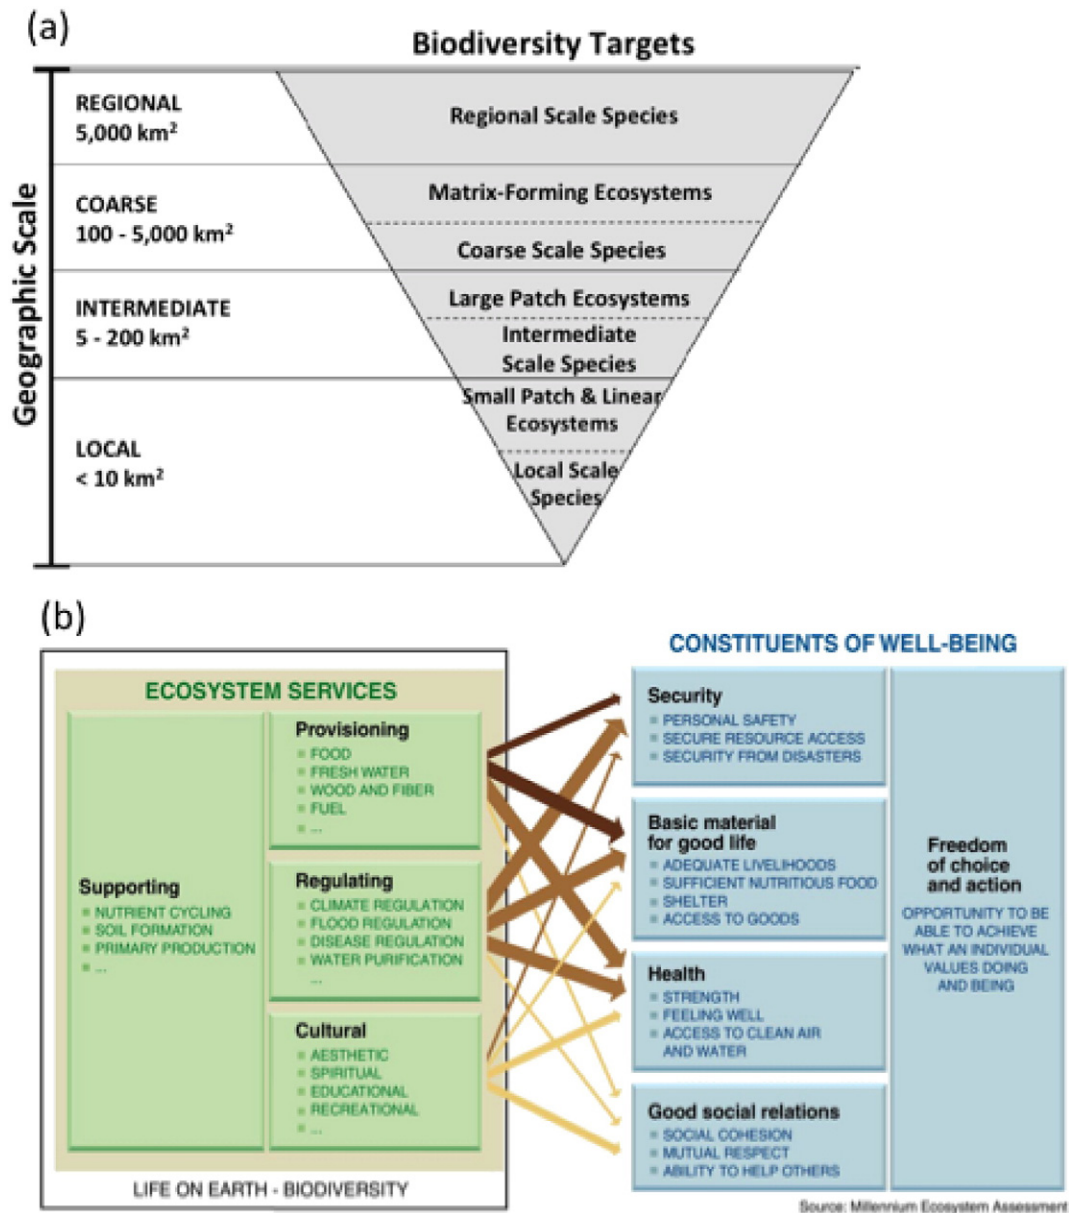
(a)

Biodiversity Targets

Geographic Scale

| Geographic Scale | Biodiversity Targets |
|---|---|
| REGIONAL 5,000 km² | Regional Scale Species |
| COARSE 100 - 5,000 km² | Matrix-Forming Ecosystems; Coarse Scale Species |
| INTERMEDIATE 5 - 200 km² | Large Patch Ecosystems; Intermediate Scale Species |
| LOCAL < 10 km² | Small Patch & Linear Ecosystems; Local Scale Species |

(b)

ECOSYSTEM SERVICES

Supporting
- NUTRIENT CYCLING
- SOIL FORMATION
- PRIMARY PRODUCTION
- ...

Provisioning
- FOOD
- FRESH WATER
- WOOD AND FIBER
- FUEL
- ...

Regulating
- CLIMATE REGULATION
- FLOOD REGULATION
- DISEASE REGULATION
- WATER PURIFICATION
- ...

Cultural
- AESTHETIC
- SPIRITUAL
- EDUCATIONAL
- RECREATIONAL
- ...

LIFE ON EARTH - BIODIVERSITY

CONSTITUENTS OF WELL-BEING

Security
- PERSONAL SAFETY
- SECURE RESOURCE ACCESS
- SECURITY FROM DISASTERS

Basic material for good life
- ADEQUATE LIVELIHOODS
- SUFFICIENT NUTRITIOUS FOOD
- SHELTER
- ACCESS TO GOODS

Health
- STRENGTH
- FEELING WELL
- ACCESS TO CLEAN AIR AND WATER

Good social relations
- SOCIAL COHESION
- MUTUAL RESPECT
- ABILITY TO HELP OTHERS

Freedom of choice and action
OPPORTUNITY TO BE ABLE TO ACHIEVE WHAT AN INDIVIDUAL VALUES DOING AND BEING

Source: Millennium Ecosystem Assessment